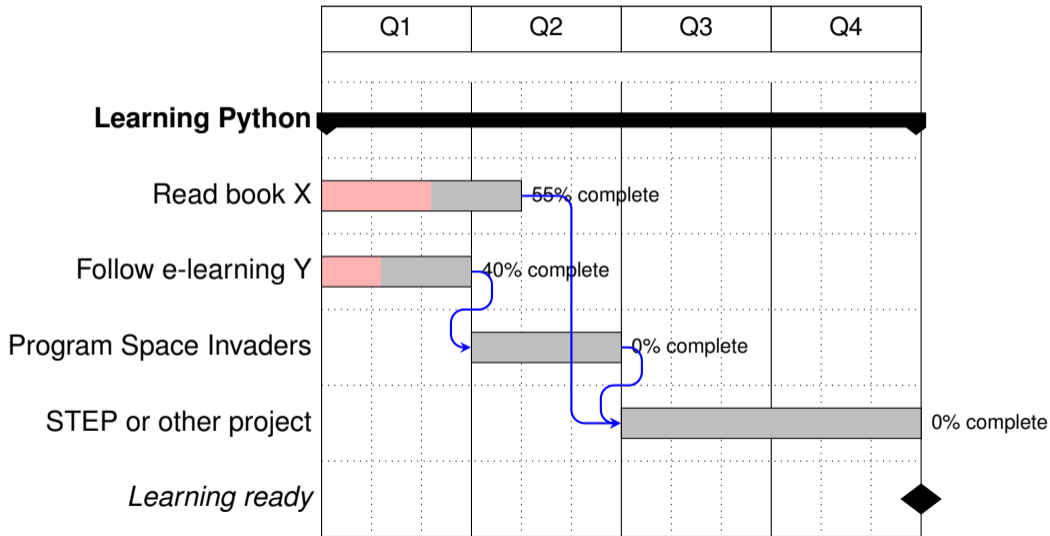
| | Q1 | Q2 | Q3 | Q4 |
|---|---|---|---|---|

**Learning Python**

Read book X 55% complete

Follow e-learning Y 40% complete

Program Space Invaders 0% complete

STEP or other project 0% complete

*Learning ready*